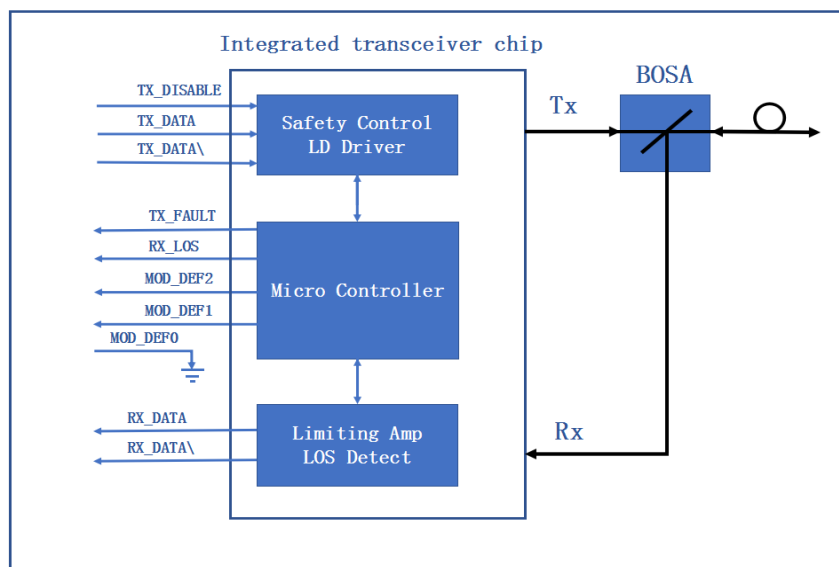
Integrated transceiver chip

BOSA

TX_DISABLE

TX_DATA

TX_DATA\

Safety Control
LD Driver

Tx

TX_FAULT

RX_LOS

MOD_DEF2

Micro Controller

MOD_DEF1

MOD_DEF0

RX_DATA

RX_DATA\

Limiting Amp
LOS Detect

Rx